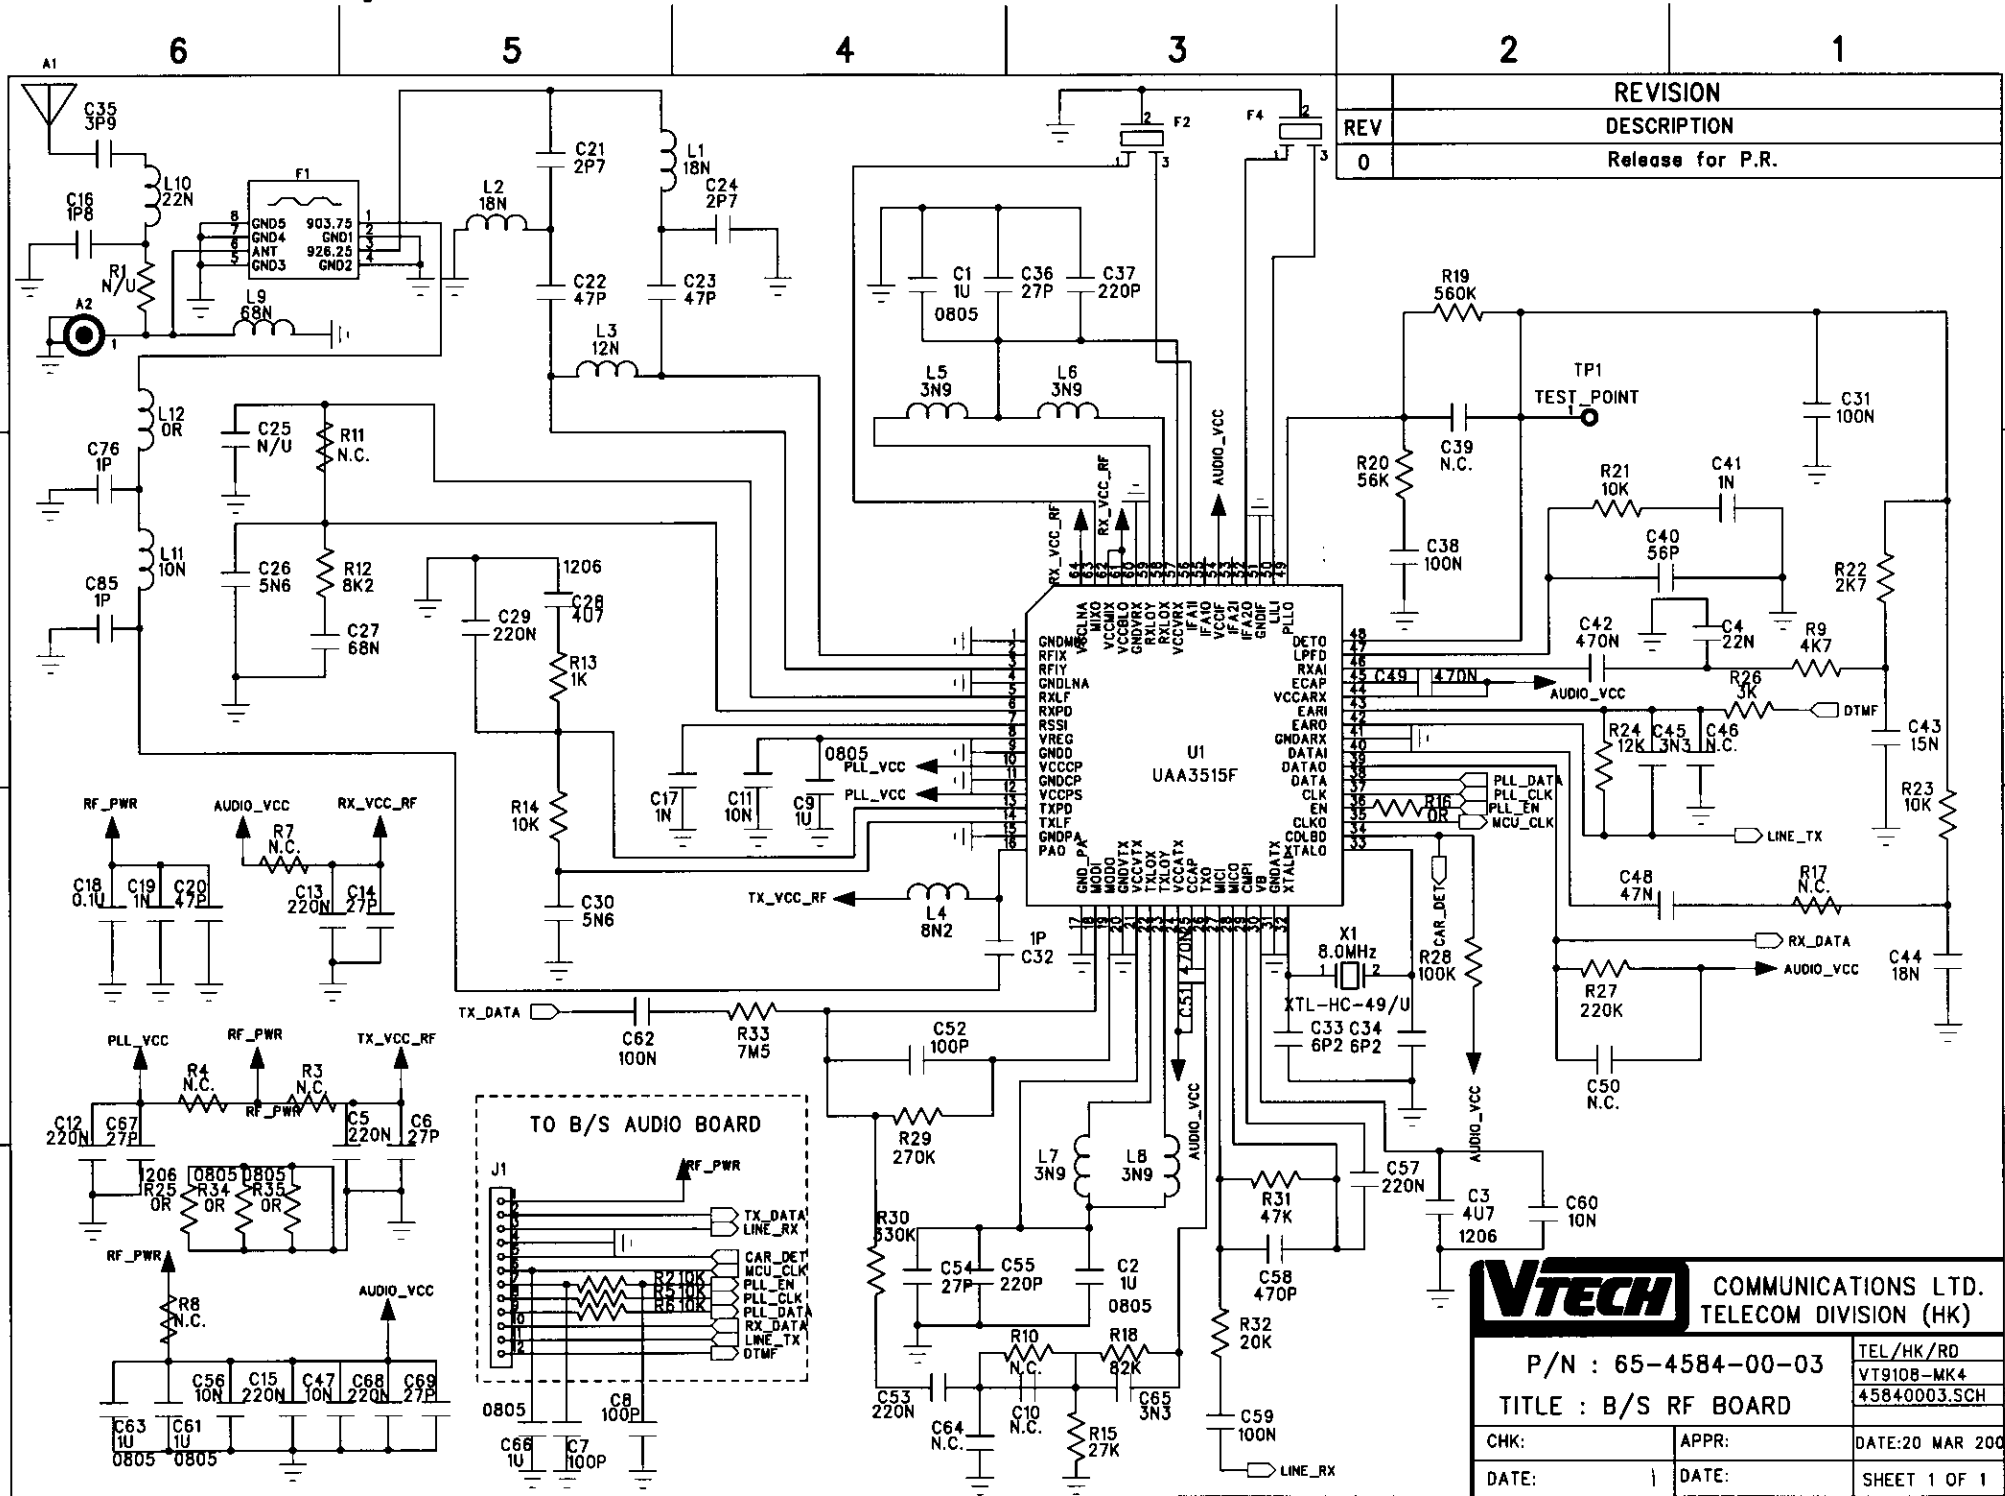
6 5 4 3 2 1

| REVISION | |
|---|---|
| REV | DESCRIPTION |
| 0 | Release for P.R. |

A1
C35 3P9
C16 1P8
L10 22N
R1 N/U
A2
F1
GND5 GND4 ANT GND3 903.75 GND1 926.25 GND2
L9 68N
L12 0R
C76 1P
L11 10N
C85 1P
C21 2P7
L2 18N
C22 47P
L1 18N
C24 2P7
C23 47P
L3 12N
C25 N/U
R11 N.C.
C26 5N6
R12 8K2
C27 68N
C29 220N
1206
C28 4U7
R13 1K
R14 10K
C30 5N6
F2
F4
C1 1U 0805
C36 27P
C37 220P
L5 3N9
L6 3N9
RX_VCC_RF
RX_VCC_RF
AUDIO_VCC
R19 560K
TP1 TEST_POINT
C31 100N
R20 56K
C39 N.C.
C38 100N
R21 10K
C41 1N
C40 56P
C4 22N
C42 470N
R9 4K7
R22 2K7
C49 470N
AUDIO_VCC
R26 3K
DTMF
R24 12K
C45 3N3
C46 N.C.
C43 15N
R23 10K
PLL_DATA
PLL_CLK
PLL_EN
MCU_CLK
R16 0R
LINE_TX
U1 UAA3515F
GNDMIX RFIX RFIY GNDLNA RXLF RXPD RSSI VREG GNDD VCCCP GNDCP VCCPS TXPD TXLF GNDPA PAO
VCCLNA MIXO VCCMIX VCCBLO GNDVRX RXLOY RXLOX VCCVRX IFA10 VCCIF IFA20 IFA21 GNDIF LILI PLLO
DETO LPFD RXAI ECAP VCCARX EARI EARO GNDARX DATAI DATAO DATA CLK EN CLKO CDLBD XTALO
GND_PA MODI MODO GNDVTX TXLOX TXLOY VCCATX CCAP TXO MICI MICO CMPI VB GNDATX XTALI
0805
PLL_VCC
PLL_VCC
C17 1N
C11 10N
C9 1U
TX_VCC_RF
L4 8N2
1P C32
RF_PWR
AUDIO_VCC
RX_VCC_RF
R7 N.C.
C18 0.1U
C19 1N
C20 47P
C13 220N
C14 27P
C48 47N
R17 N.C.
CAR_DET
RX_DATA
X1 8.0MHz
XTL-HC-49/U
R28 100K
AUDIO_VCC
C44 18N
R27 220K
C33 6P2
C34 6P2
C50 N.C.
TX_DATA
C62 100N
R33 7M5
C52 100P
C51 470N
AUDIO_VCC
R29 270K
PLL_VCC
RF_PWR
TX_VCC_RF
R4 N.C.
R3 N.C.
RF_PWR
C12 220N
C67 27P
C5 220N
C6 27P
1206
0805 0805
R25 0R
R34 0R
R35 0R
RF_PWR
R8 N.C.
AUDIO_VCC
C56 10N
C15 220N
C47 10N
C68 220N
C69 27P
C63 1U 0805
C61 1U 0805
TO B/S AUDIO BOARD
J1
RF_PWR
1 2 3 4 5 6 7 8 9 10 11 12
TX_DATA
LINE_RX
CAR_DET
MCU_CLK
PLL_EN
PLL_CLK
PLL_DATA
RX_DATA
LINE_TX
DTMF
R2 10K
R5 10K
R6 10K
0805
C8 100P
C66 1U
C7 100P
L7 3N9
L8 3N9
AUDIO_VCC
R30 330K
C54 27P
C55 220P
C2 1U 0805
R10 N.C.
R18 82K
C53 220N
C64 N.C.
C10 N.C.
R15 27K
C65 3N3
R31 47K
C58 470P
C57 220N
R32 20K
C59 100N
LINE_RX
C3 4U7 1206
C60 10N
AUDIO_VCC
VTECH
COMMUNICATIONS LTD.
TELECOM DIVISION (HK)
P/N : 65-4584-00-03
TITLE : B/S RF BOARD
TEL/HK/RD
VT9108-MK4
45840003.SCH
CHK:
APPR:
DATE:20 MAR 200
DATE:
DATE:
SHEET 1 OF 1